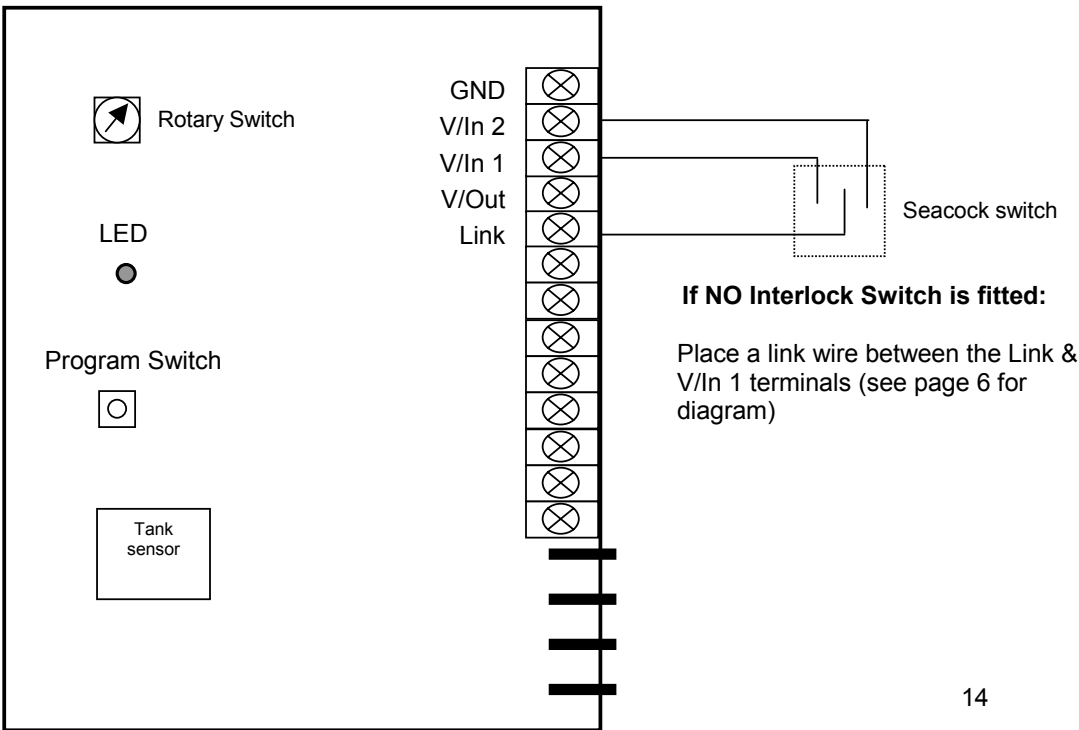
Rotary Switch

LED

Program Switch

Tank sensor

GND
V/In 2
V/In 1
V/Out
Link

Seacock switch

**If NO Interlock Switch is fitted:**

Place a link wire between the Link & V/In 1 terminals (see page 6 for diagram)

14